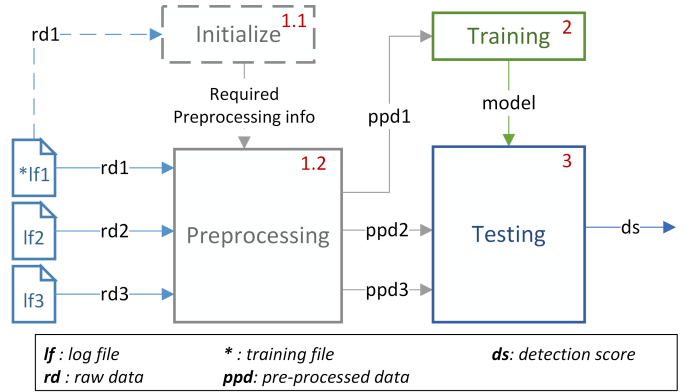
rd1
Initialize 1.1
Training 2
Required Preprocessing info
ppd1
model
*lf1
rd1
1.2
3
lf2
rd2
Preprocessing
ppd2
Testing
ds
lf3
rd3
ppd3

*lf* : *log file*
*rd* : *raw data*
*\** : *training file*
*ppd*: *pre-processed data*
*ds*: *detection score*